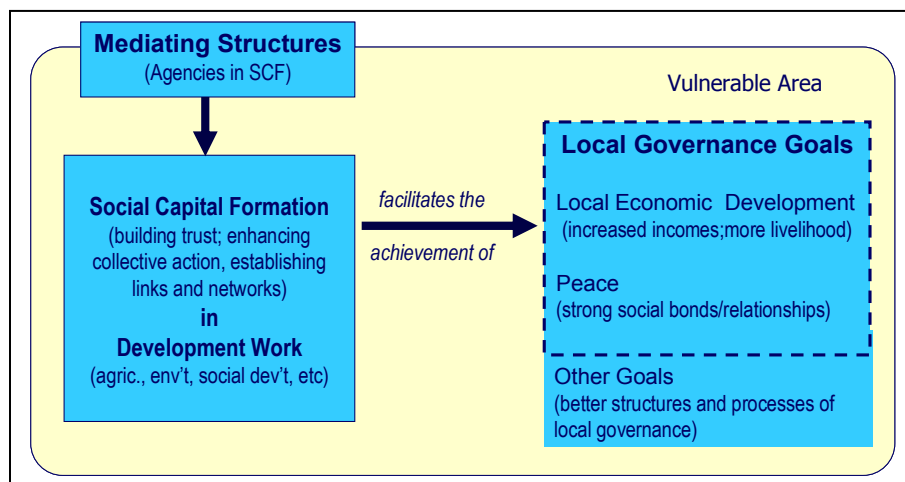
Mediating Structures
(Agencies in SCF)

Vulnerable Area

Social Capital Formation
(building trust; enhancing collective action, establishing links and networks)
in
Development Work
(agric., env't, social dev't, etc)

facilitates the
achievement of

Local Governance Goals

Local Economic Development
(increased incomes;more livelihood)

Peace
(strong social bonds/relationships)

Other Goals
(better structures and processes of local governance)